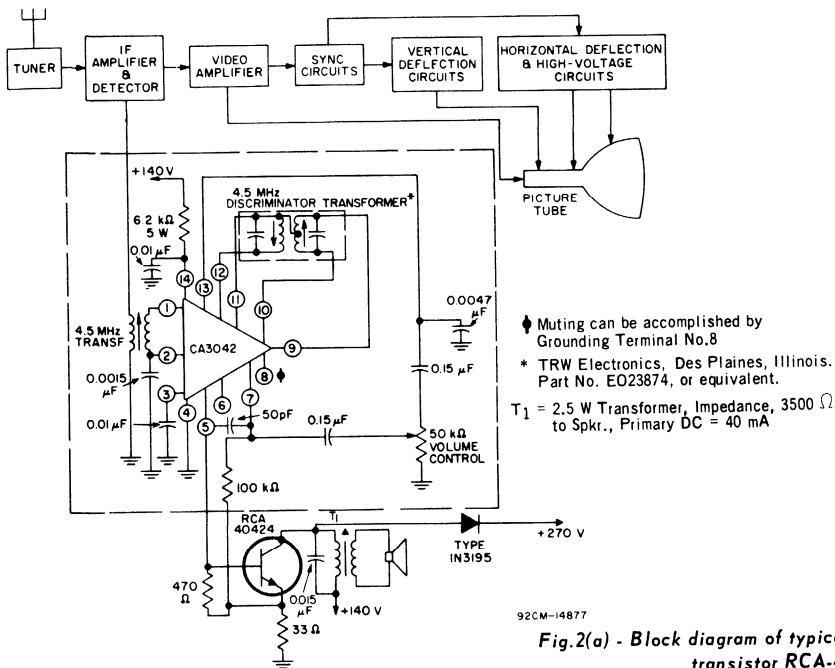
TUNER

IF AMPLIFIER & DETECTOR

VIDEO AMPLIFIER

SYNC CIRCUITS

VERTICAL DEFLFCTION CIRCUITS

HORIZONTAL DEFLECTION & HIGH-VOLTAGE CIRCUITS

PICTURE TUBE

+140 V

6.2 kΩ 5 W

0.01 μF

4.5 MHz DISCRIMINATOR TRANSFORMER*

14

13

12

11

10

1

2

3

4

5

6

7

8

9

CA3042

4.5 MHz TRANSF

0.0015 μF

0.01 μF

0.0047 μF

0.15 μF

50pF

0.15μF

50 kΩ VOLUME CONTROL

100 kΩ

RCA 40424

T1

TYPE 1N3195

+270 V

470 Ω

0.015 μF

+140 V

33 Ω

Muting can be accomplished by Grounding Terminal No.8

* TRW Electronics, Des Plaines, Illinois. Part No. EO23874, or equivalent.

$T_1$ = 2.5 W Transformer, Impedance, 3500 Ω to Spkr., Primary DC = 40 mA

92CM-14877

Fig.2(a) - Block diagram of typic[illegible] transistor RCA-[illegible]